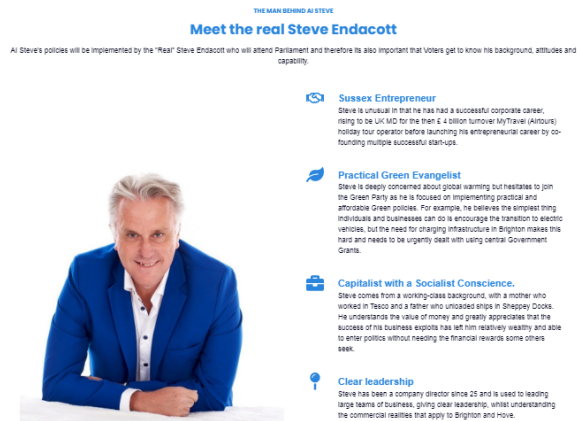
THE MAN BEHIND AI STEVE

Meet the real Steve Endacott

AI Steve's policies will be implemented by the "Real" Steve Endacott who will attend Parliament and therefore its also important that Voters get to know his background, attitudes and capability.

Sussex Entrepreneur

Steve is unusual in that he has had a successful corporate career, rising to be UK MD for the then £ 4 billion turnover MyTravel (Airtours) holiday tour operator before launching his entrepreneurial career by co-founding multiple successful start-ups.

Practical Green Evangelist

Steve is deeply concerned about global warming but hesitates to join the Green Party as he is focused on implementing practical and affordable Green policies. For example, he believes the simplest thing individuals and businesses can do is encourage the transition to electric vehicles, but the need for charging infrastructure in Brighton makes this hard and needs to be urgently dealt with using central Government Grants.

Capitalist with a Socialist Conscience.

Steve comes from a working-class background, with a mother who worked in Tesco and a father who unloaded ships in Sheppey Docks. He understands the value of money and greatly appreciates that the success of his business exploits has left him relatively wealthy and able to enter politics without needing the financial rewards some others seek.

Clear leadership

Steve has been a company director since 25 and is used to leading large teams of business, giving clear leadership, whilst understanding the commercial realities that apply to Brighton and Hove.